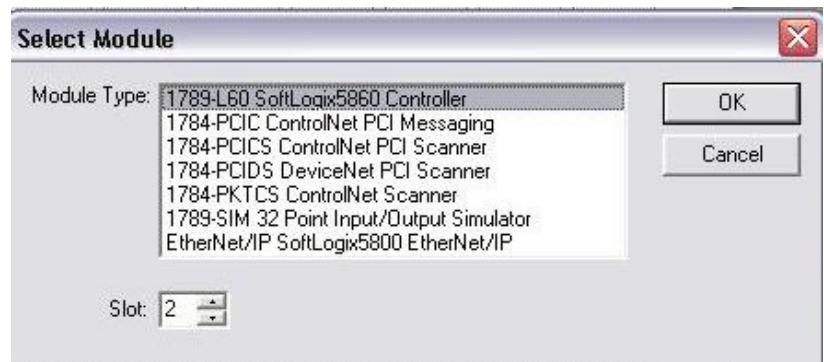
Select Module

Module Type:
1789-L60 SoftLogix5860 Controller
1784-PCIC ControlNet PCI Messaging
1784-PCICS ControlNet PCI Scanner
1784-PCIDS DeviceNet PCI Scanner
1784-PKTCS ControlNet Scanner
1789-SIM 32 Point Input/Output Simulator
EtherNet/IP SoftLogix5800 EtherNet/IP

OK
Cancel

Slot: 2